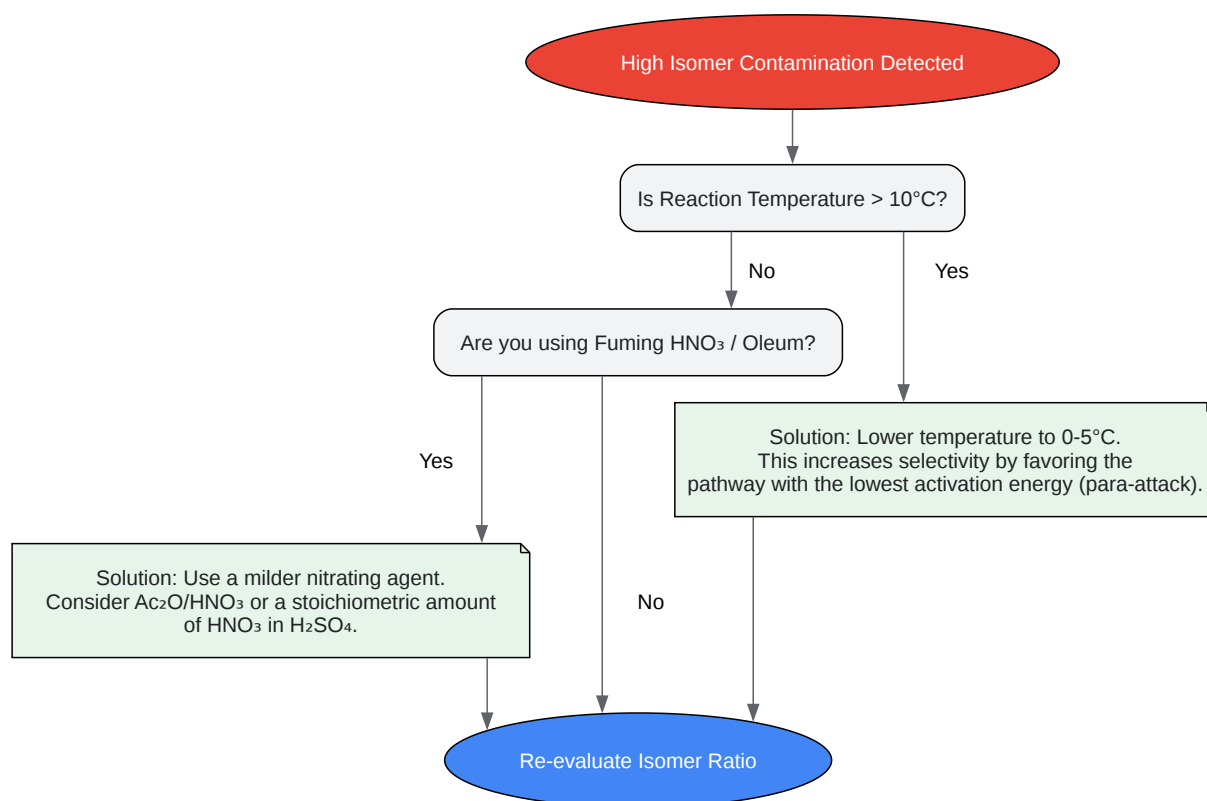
High Isomer Contamination Detected

Is Reaction Temperature > 10°C?

No

Yes

Are you using Fuming $HNO_3$ / Oleum?

Solution: Lower temperature to 0-5°C. This increases selectivity by favoring the pathway with the lowest activation energy (para-attack).

Yes

Solution: Use a milder nitrating agent. Consider $Ac_2O/HNO_3$ or a stoichiometric amount of $HNO_3$ in $H_2SO_4$.

No

Re-evaluate Isomer Ratio